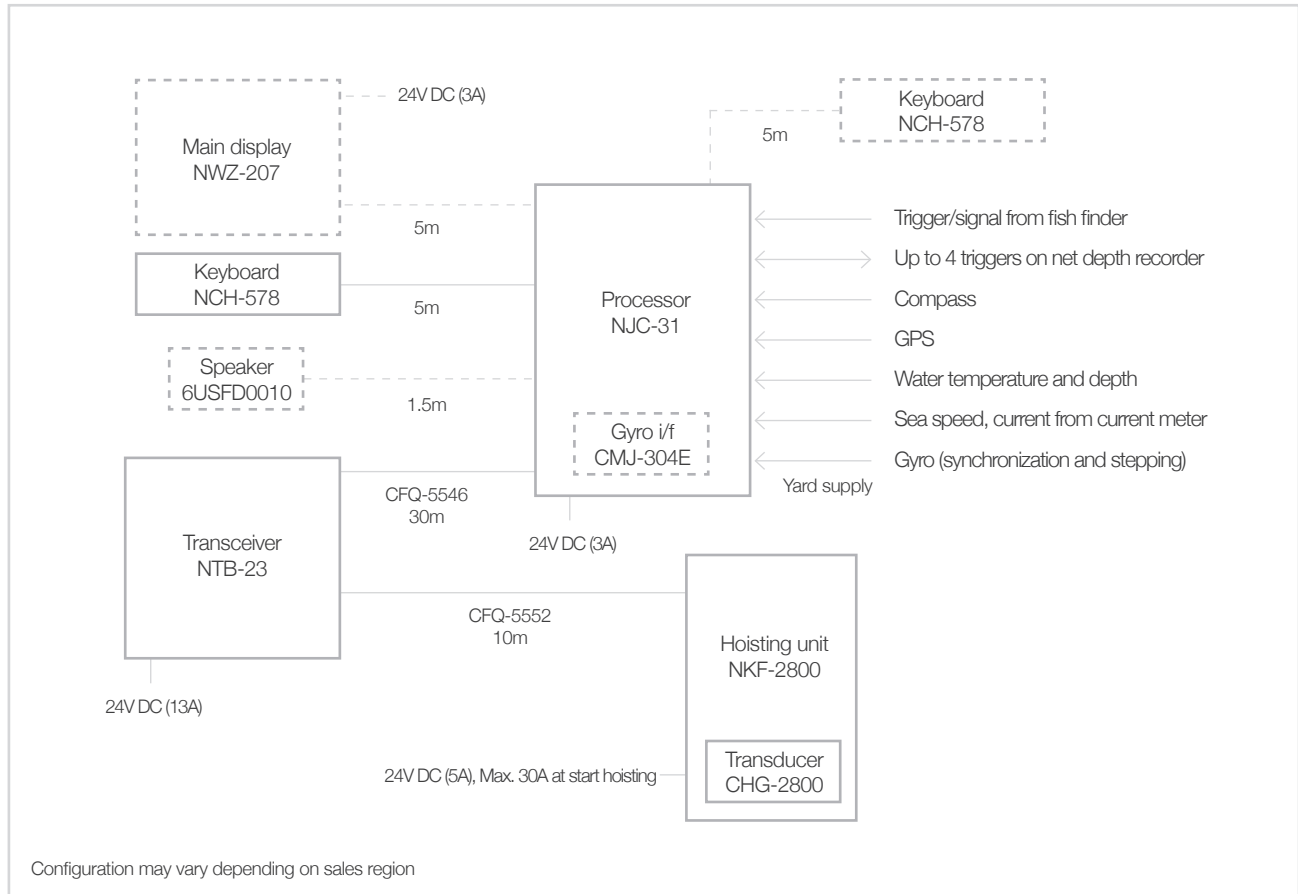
Main display
NWZ-207

24V DC (3A)

Keyboard
NCH-578

5m

5m

Keyboard
NCH-578

5m

Processor
NJC-31

Speaker
6USFD0010

1.5m

Gyro i/f
CMJ-304E

Trigger/signal from fish finder
Up to 4 triggers on net depth recorder
Compass
GPS
Water temperature and depth
Sea speed, current from current meter
Gyro (synchronization and stepping)

Yard supply

Transceiver
NTB-23

CFQ-5546
30m

24V DC (3A)

CFQ-5552
10m

Hoisting unit
NKF-2800

24V DC (13A)

Transducer
CHG-2800

24V DC (5A), Max. 30A at start hoisting

Configuration may vary depending on sales region